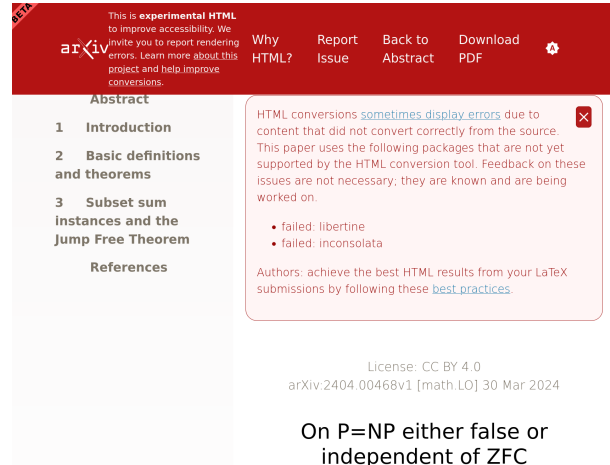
BETA

arXiv

This is **experimental HTML** to improve accessibility. We invite you to report rendering errors. Learn more about this project and help improve conversions.

Why HTML?

Report Issue

Back to Abstract

Download PDF

Abstract

1 Introduction

2 Basic definitions and theorems

3 Subset sum instances and the Jump Free Theorem

References

HTML conversions sometimes display errors due to content that did not convert correctly from the source. This paper uses the following packages that are not yet supported by the HTML conversion tool. Feedback on these issues are not necessary; they are known and are being worked on.

- failed: libertine
- failed: inconsolata

Authors: achieve the best HTML results from your LaTeX submissions by following these best practices.

License: CC BY 4.0

arXiv:2404.00468v1 [math.LO] 30 Mar 2024

On P=NP either false or independent of ZFC